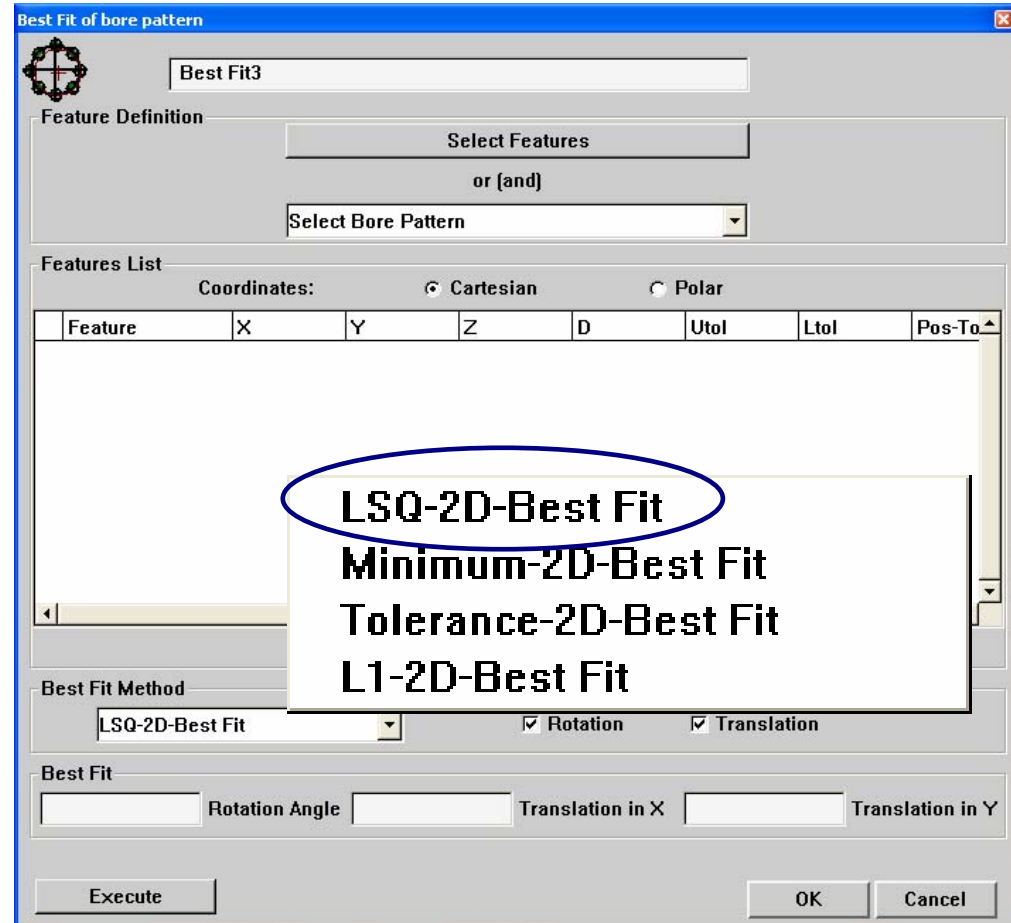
Best Fit of bore pattern

Best Fit3

Feature Definition

Select Features

or (and)

Select Bore Pattern

Features List

Coordinates: Cartesian Polar

| | Feature | X | Y | Z | D | Utol | Ltol | Pos-To |
|---|---|---|---|---|---|---|---|---|

LSQ-2D-Best Fit
Minimum-2D-Best Fit
Tolerance-2D-Best Fit
L1-2D-Best Fit

Best Fit Method

LSQ-2D-Best Fit

Rotation Translation

Best Fit

Rotation Angle Translation in X Translation in Y

Execute

OK Cancel